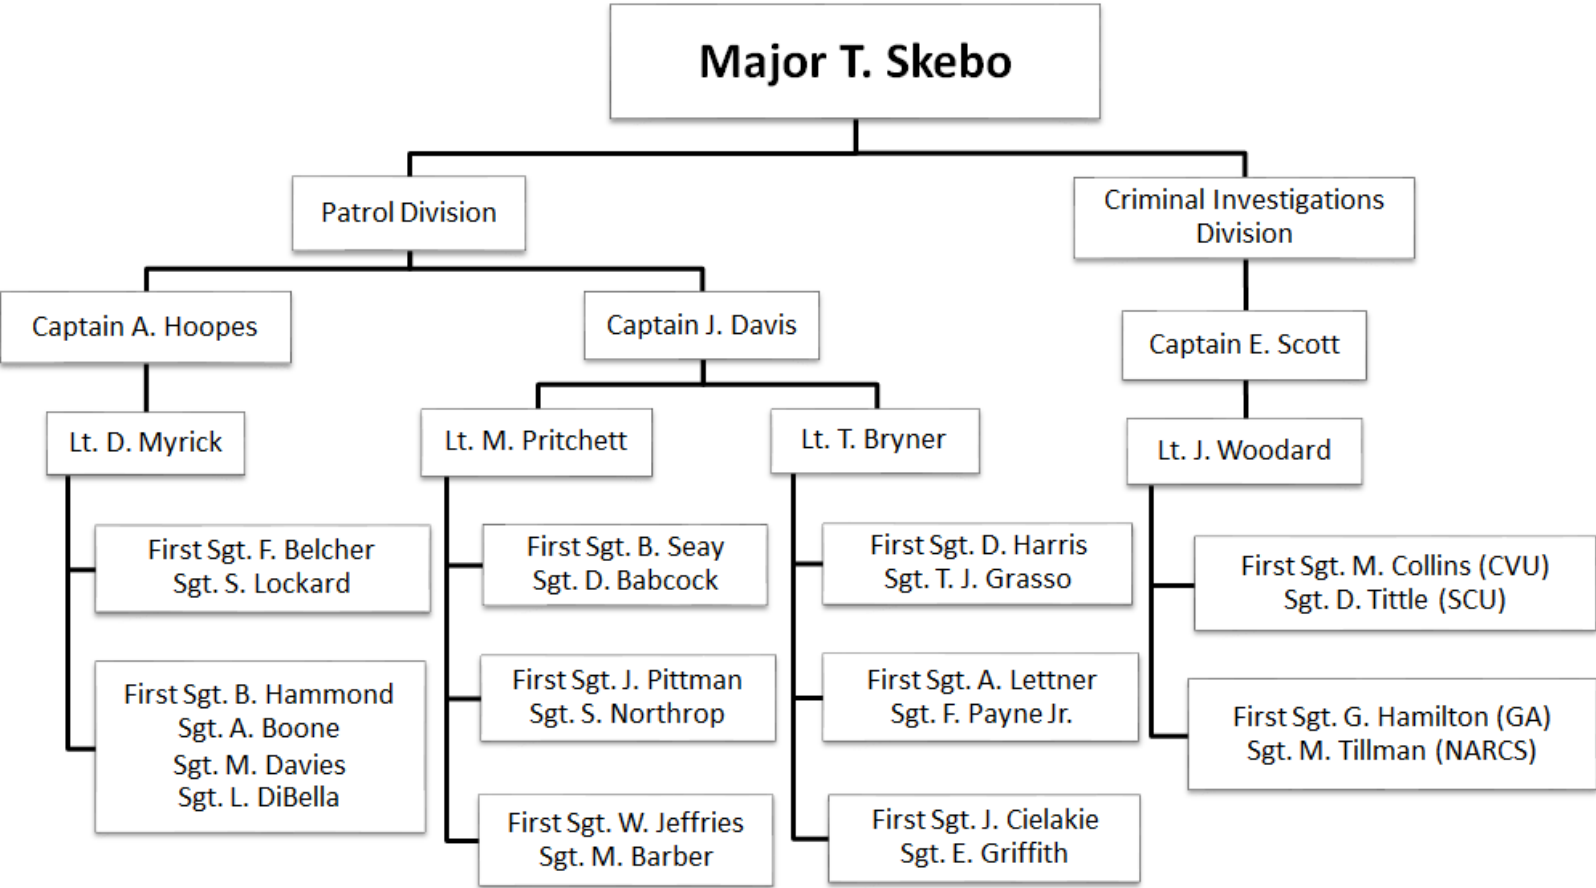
Major T. Skebo

Patrol Division

Criminal Investigations Division

Captain A. Hoopes

Captain J. Davis

Captain E. Scott

Lt. D. Myrick

Lt. M. Pritchett

Lt. T. Bryner

Lt. J. Woodard

First Sgt. F. Belcher
Sgt. S. Lockard

First Sgt. B. Hammond
Sgt. A. Boone
Sgt. M. Davies
Sgt. L. DiBella

First Sgt. B. Seay
Sgt. D. Babcock

First Sgt. J. Pittman
Sgt. S. Northrop

First Sgt. W. Jeffries
Sgt. M. Barber

First Sgt. D. Harris
Sgt. T. J. Grasso

First Sgt. A. Lettner
Sgt. F. Payne Jr.

First Sgt. J. Cielakie
Sgt. E. Griffith

First Sgt. M. Collins (CVU)
Sgt. D. Tittle (SCU)

First Sgt. G. Hamilton (GA)
Sgt. M. Tillman (NARCS)